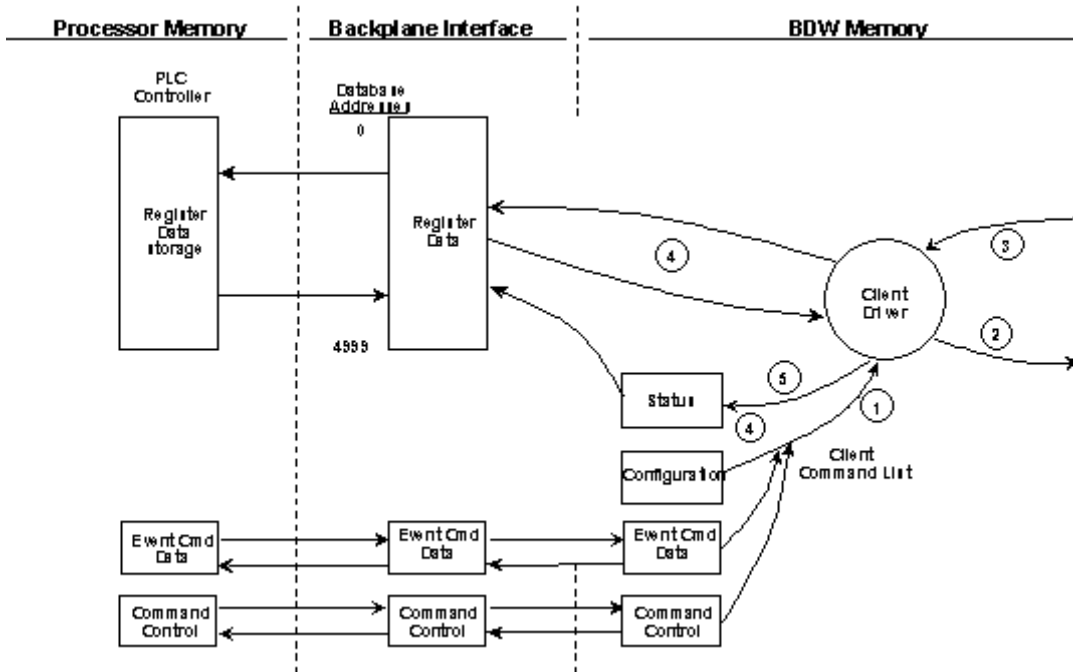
Processor Memory

Backplane Interface

BDW Memory

PLC Controller

Database Addresses

0

Register Data storage

Register Data

4999

4

3

Client Driver

2

5

Status

4

1

Configuration

Client Command List

Event Cmd Data

Event Cmd Data

Event Cmd Data

Command Control

Command Control

Command Control